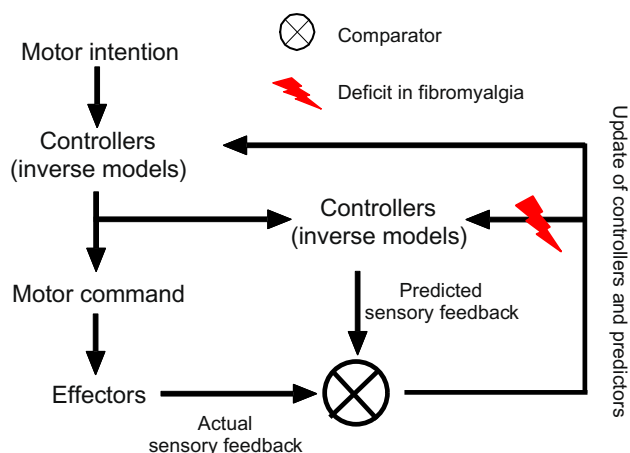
Comparator

Deficit in fibromyalgia

Motor intention

Controllers
(inverse models)

Controllers
(inverse models)

Motor command

Predicted
sensory feedback

Effectors

Actual
sensory feedback

Update of controllers and predictors